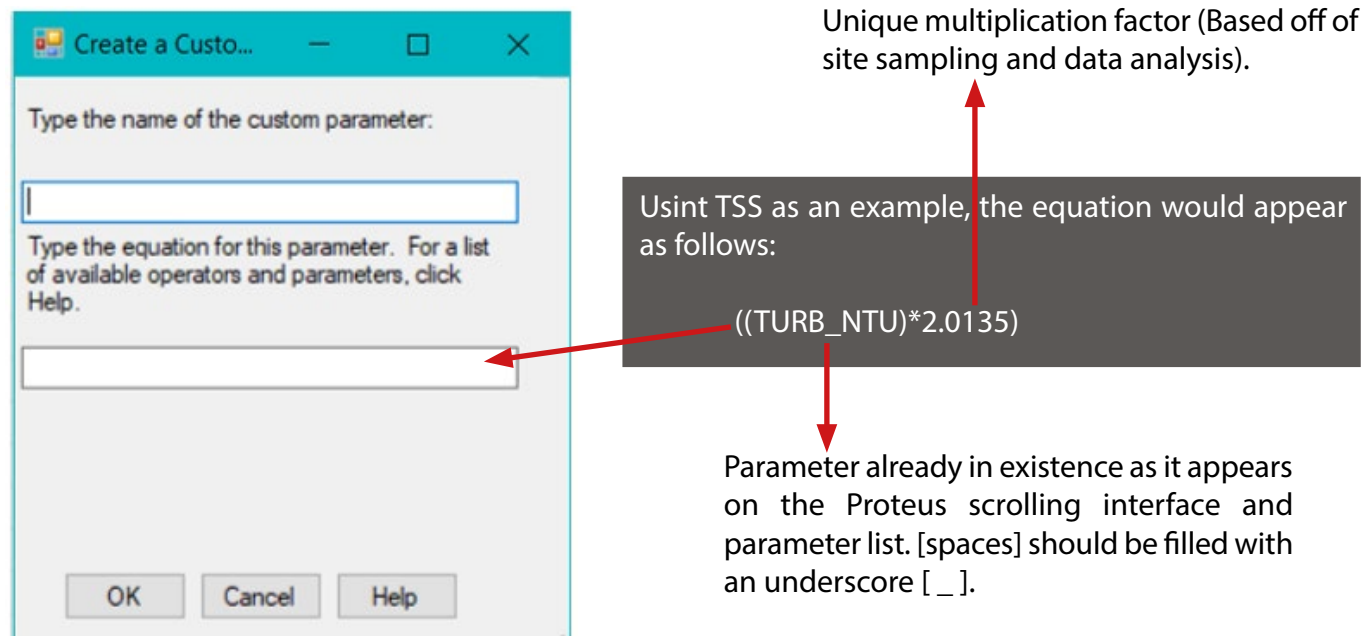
Create a Custo...

Type the name of the custom parameter:

Type the equation for this parameter. For a list of available operators and parameters, click Help.

OK Cancel Help

Unique multiplication factor (Based off of site sampling and data analysis).

Usint TSS as an example, the equation would appear as follows:

((TURB_NTU)*2.0135)

Parameter already in existence as it appears on the Proteus scrolling interface and parameter list. [spaces] should be filled with an underscore [ _ ].